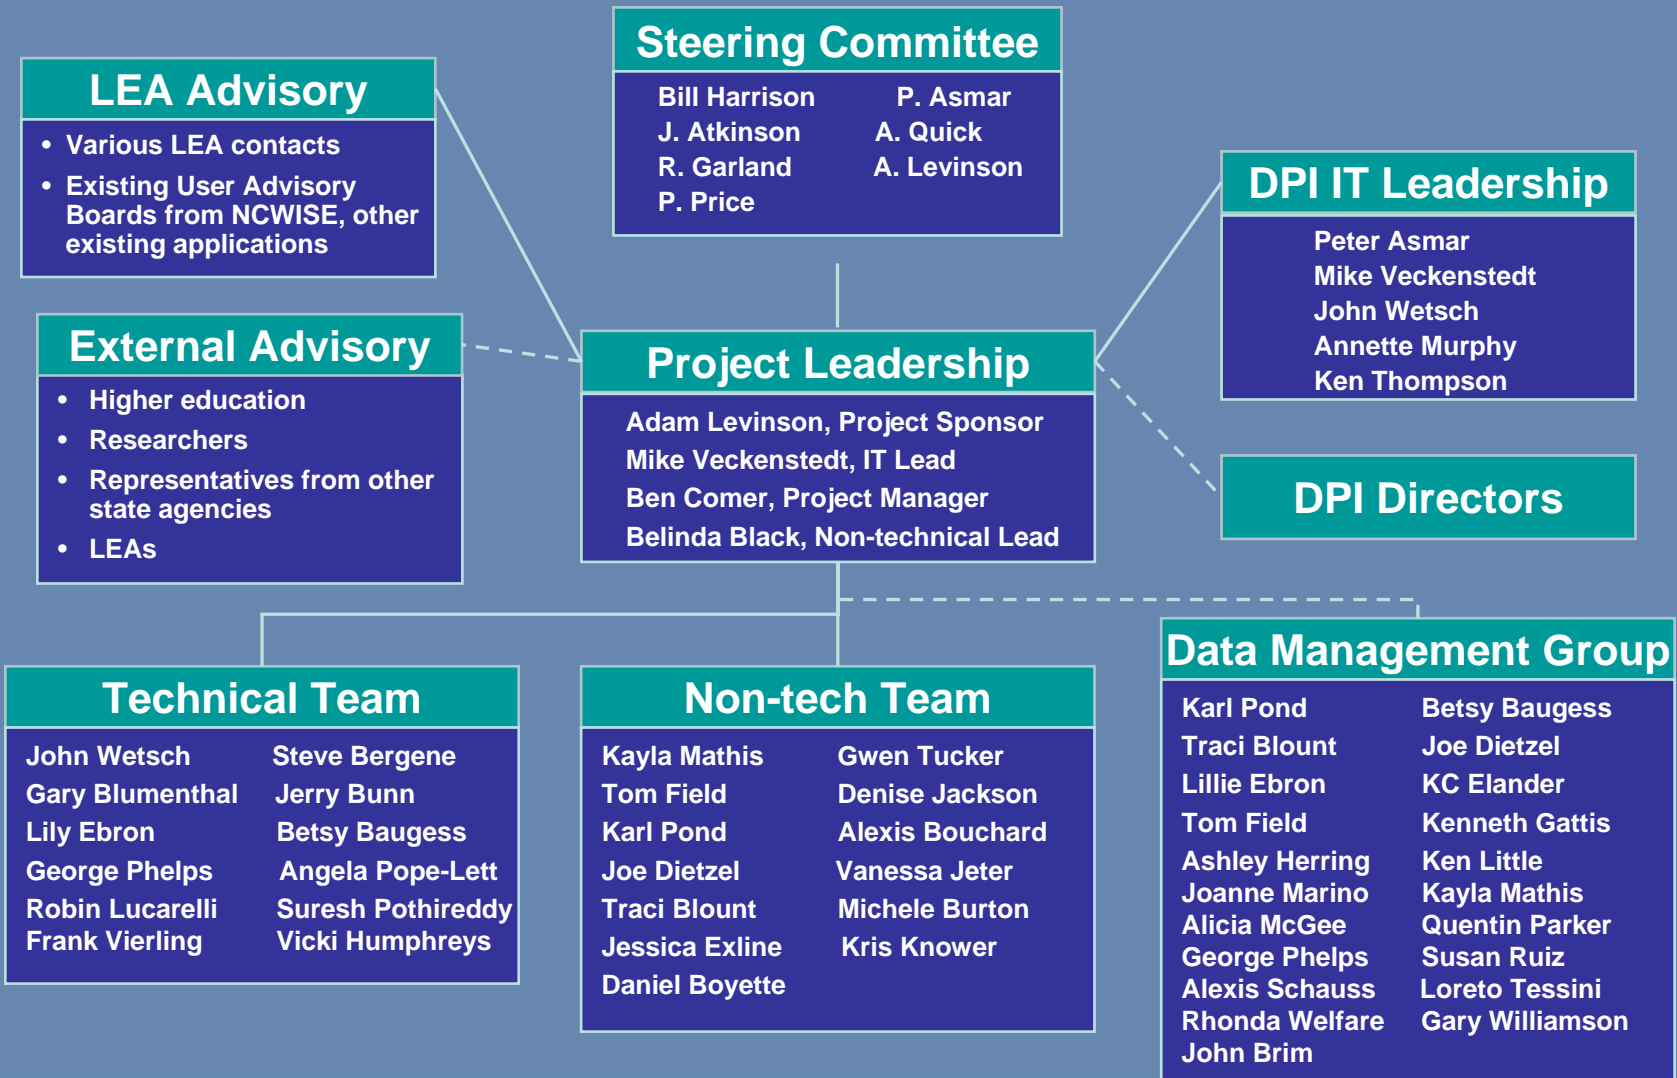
Steering Committee

| | |
|---|---|
| Bill Harrison | P. Asmar |
| J. Atkinson | A. Quick |
| R. Garland | A. Levinson |
| P. Price | |

LEA Advisory

- Various LEA contacts
- Existing User Advisory Boards from NCWISE, other existing applications

DPI IT Leadership

Peter Asmar
Mike Veckenstedt
John Wetsch
Annette Murphy
Ken Thompson

External Advisory

- Higher education
- Researchers
- Representatives from other state agencies
- LEAs

Project Leadership

Adam Levinson, Project Sponsor
Mike Veckenstedt, IT Lead
Ben Comer, Project Manager
Belinda Black, Non-technical Lead

DPI Directors

Technical Team

| | |
|---|---|
| John Wetsch | Steve Bergene |
| Gary Blumenthal | Jerry Bunn |
| Lily Ebron | Betsy Baugess |
| George Phelps | Angela Pope-Lett |
| Robin Lucarelli | Suresh Pothireddy |
| Frank Vierling | Vicki Humphreys |

Non-tech Team

| | |
|---|---|
| Kayla Mathis | Gwen Tucker |
| Tom Field | Denise Jackson |
| Karl Pond | Alexis Bouchard |
| Joe Dietzel | Vanessa Jeter |
| Traci Blount | Michele Burton |
| Jessica Exline | Kris Knower |
| Daniel Boyette | |

Data Management Group

| | |
|---|---|
| Karl Pond | Betsy Baugess |
| Traci Blount | Joe Dietzel |
| Lillie Ebron | KC Elander |
| Tom Field | Kenneth Gattis |
| Ashley Herring | Ken Little |
| Joanne Marino | Kayla Mathis |
| Alicia McGee | Quentin Parker |
| George Phelps | Susan Ruiz |
| Alexis Schauss | Loreto Tessini |
| Rhonda Welfare | Gary Williamson |
| John Brim | |